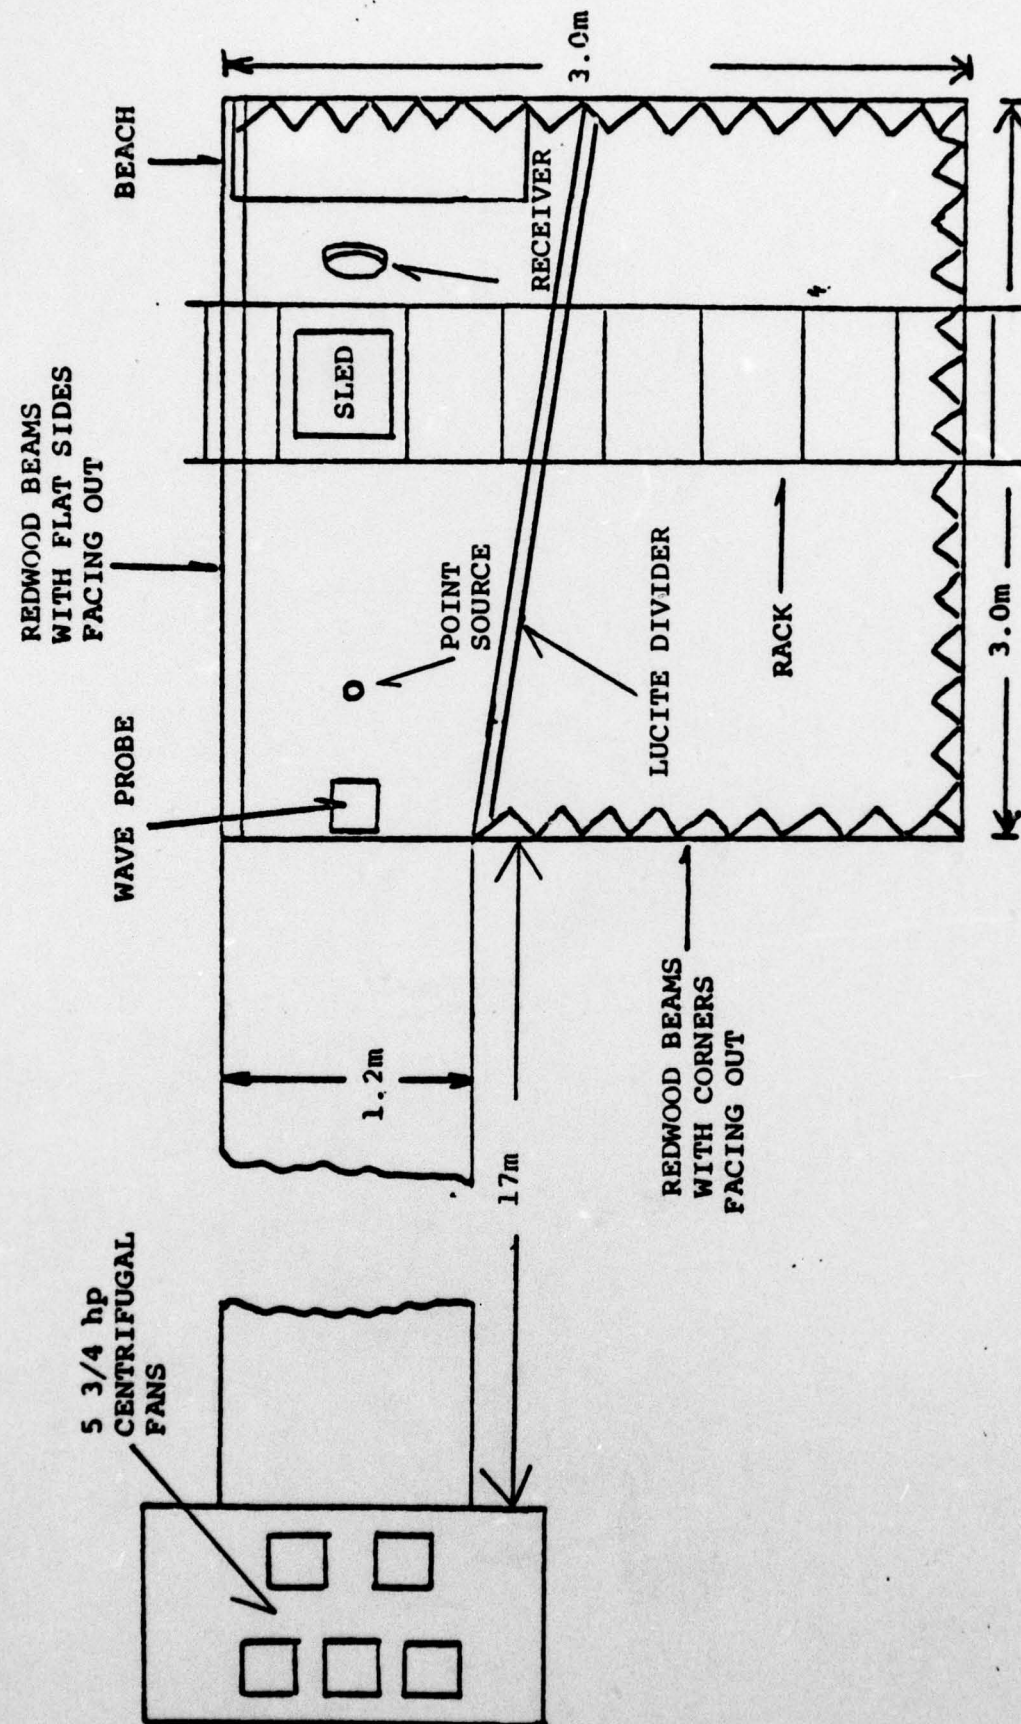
BEACH

REDWOOD BEAMS WITH FLAT SIDES FACING OUT

WAVE PROBE

3.0m

RECEIVER

SLED

POINT SOURCE

LUCITE DIVIDER

RACK

3.0m

1.2m

17m

REDWOOD BEAMS WITH CORNERS FACING OUT

5 3/4 hp CENTRIFUGAL FANS